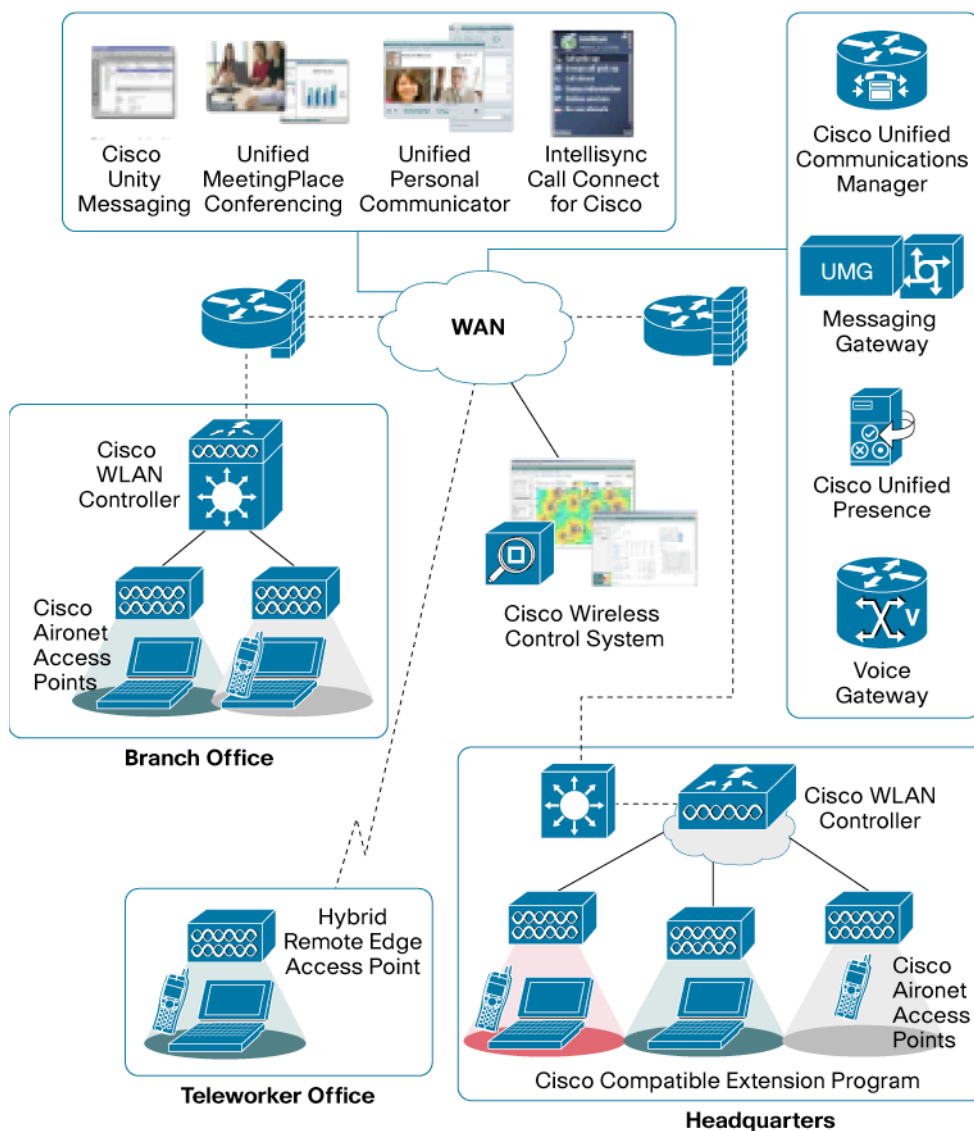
Cisco Unity Messaging

Unified MeetingPlace Conferencing

Unified Personal Communicator

Intellisync Call Connect for Cisco

Cisco Unified Communications Manager

UMG

Messaging Gateway

Cisco Unified Presence

Voice Gateway

WAN

Cisco WLAN Controller

Cisco Aironet Access Points

Branch Office

Cisco Wireless Control System

Cisco WLAN Controller

Hybrid Remote Edge Access Point

Teleworker Office

Cisco Aironet Access Points

Cisco Compatible Extension Program

Headquarters